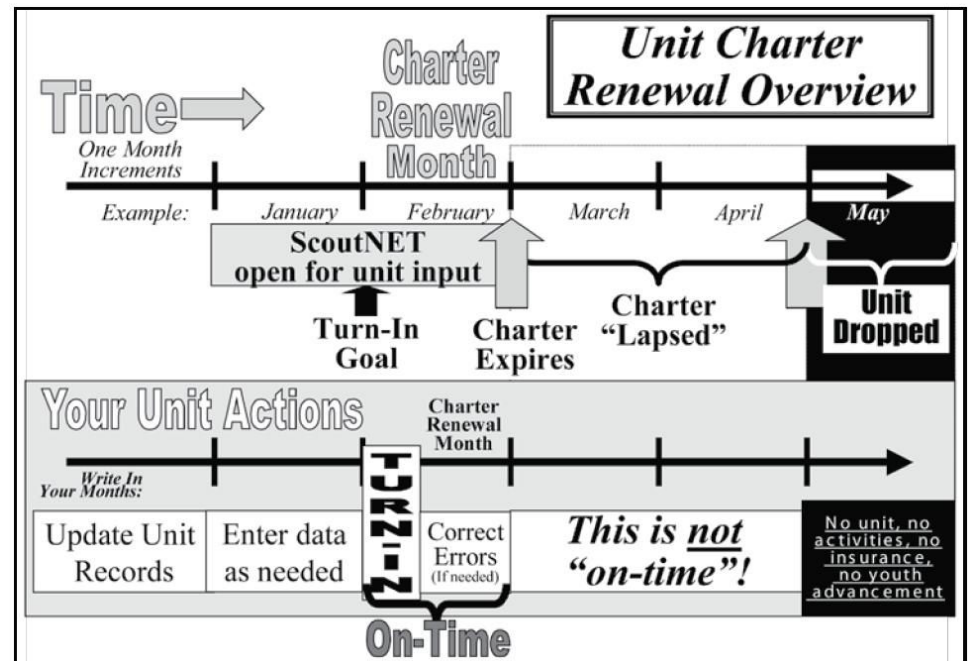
Unit Charter Renewal Overview

Time

Charter Renewal Month

One Month Increments

Example: January February March April May

ScoutNET open for unit input

Turn-In Goal

Charter Expires

Charter "Lapsed"

Unit Dropped

Your Unit Actions

Charter Renewal Month

Write In Your Months:

TURN-IN

Update Unit Records

Enter data as needed

Correct Errors (If needed)

This is not "on-time"!

No unit, no activities, no insurance, no youth advancement

On-Time